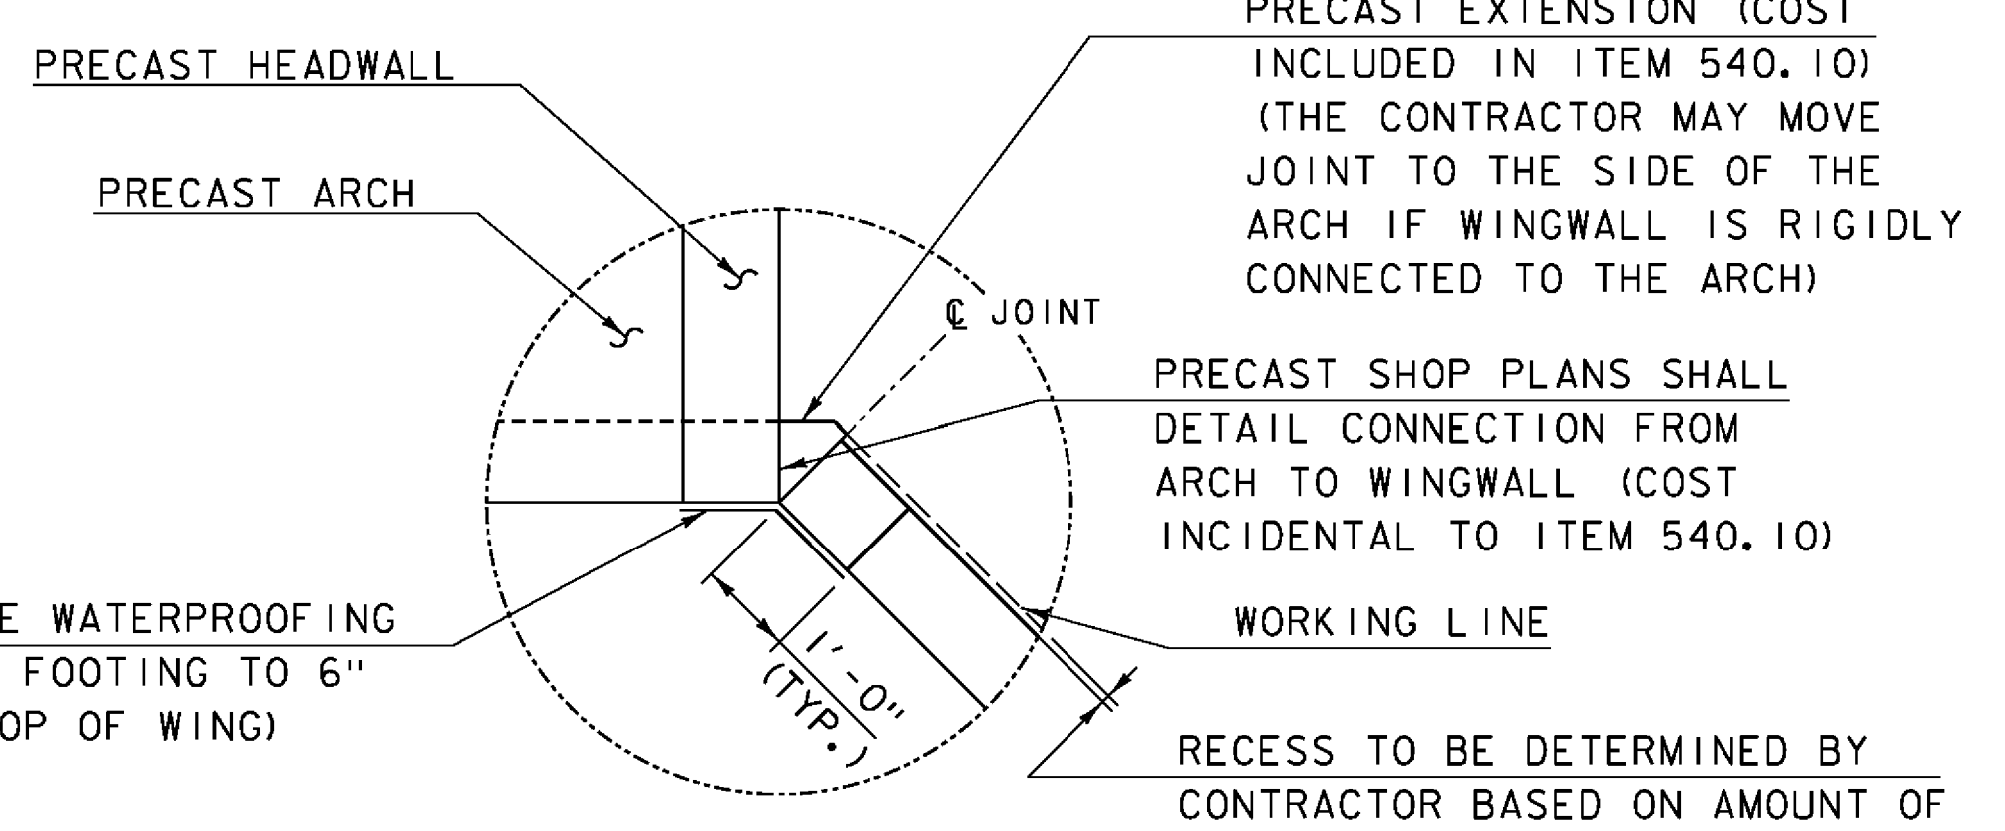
PRECAST EXTENSION (COST INCLUDED IN ITEM 540.10) (THE CONTRACTOR MAY MOVE JOINT TO THE SIDE OF THE ARCH IF WINGWALL IS RIGIDLY CONNECTED TO THE ARCH)

PRECAST HEADWALL

PRECAST ARCH

℄ JOINT

PRECAST SHOP PLANS SHALL DETAIL CONNECTION FROM ARCH TO WINGWALL (COST INCIDENTAL TO ITEM 540.10)

E WATERPROOFING FOOTING TO 6" OP OF WING)

WORKING LINE

1'-0" (TYP.)

RECESS TO BE DETERMINED BY CONTRACTOR BASED ON AMOUNT OF